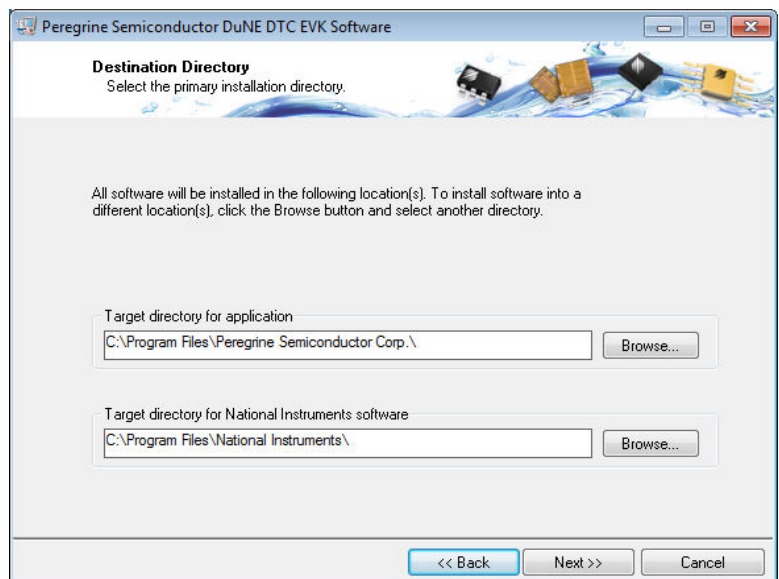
Peregrine Semiconductor DuNE DTC EVK Software

Destination Directory
Select the primary installation directory.

All software will be installed in the following location(s). To install software into a different location(s), click the Browse button and select another directory.

Target directory for application
C:\Program Files\Peregrine Semiconductor Corp.\
Browse...

Target directory for National Instruments software
C:\Program Files\National Instruments\
Browse...

<< Back
Next >>
Cancel